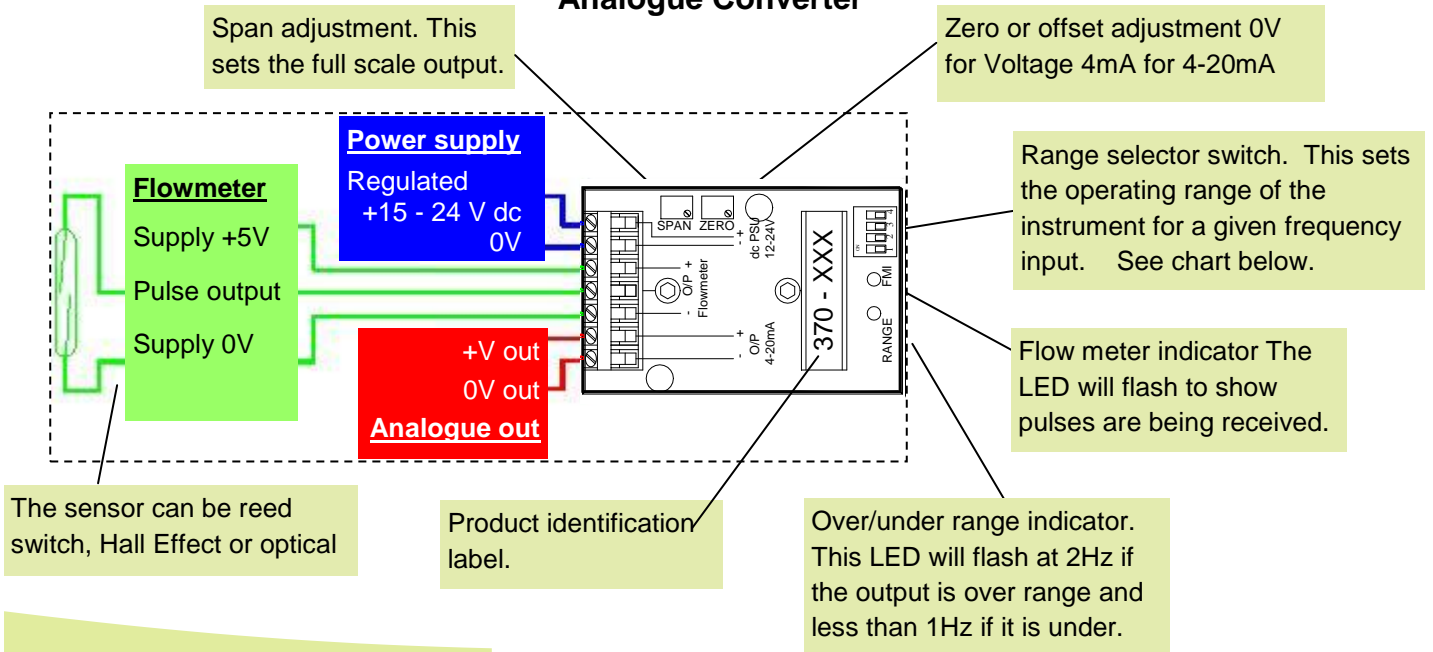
Analogue Converter

Span adjustment. This sets the full scale output.

Zero or offset adjustment 0V for Voltage 4mA for 4-20mA

Power supply

Regulated +15 - 24 V dc 0V

Flowmeter

Supply +5V

Pulse output

Supply 0V

+V out

0V out

Analogue out

SPAN ZERO

+ - dc PSU 12-24V

+ O/P - Flowmeter

+ - O/P 4-20mA

370 - XXX

FMI

RANGE

Range selector switch. This sets the operating range of the instrument for a given frequency input. See chart below.

Flow meter indicator The LED will flash to show pulses are being received.

The sensor can be reed switch, Hall Effect or optical

Product identification label.

Over/under range indicator. This LED will flash at 2Hz if the output is over range and less than 1Hz if it is under.